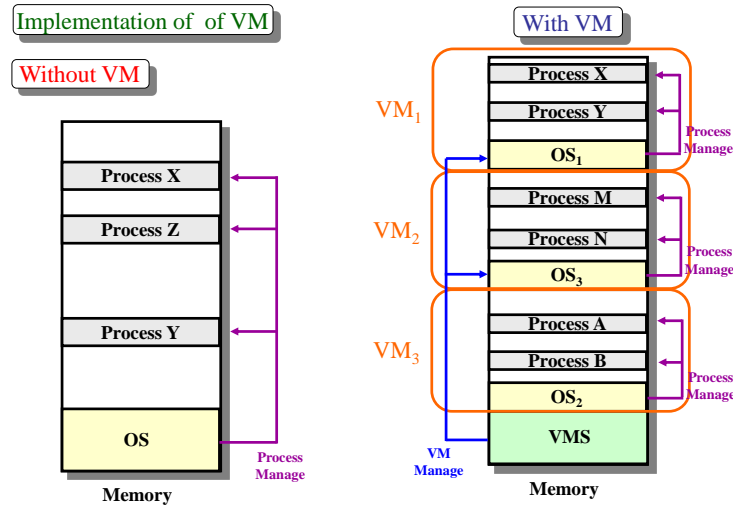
Implementation of of VM

Without VM

Process X

Process Z

Process Y

OS

Process Manage

Memory

With VM

$VM_1$

Process X

Process Y

$OS_1$

Process Manage

$VM_2$

Process M

Process N

$OS_3$

Process Manage

$VM_3$

Process A

Process B

$OS_2$

Process Manage

VMS

VM Manage

Memory